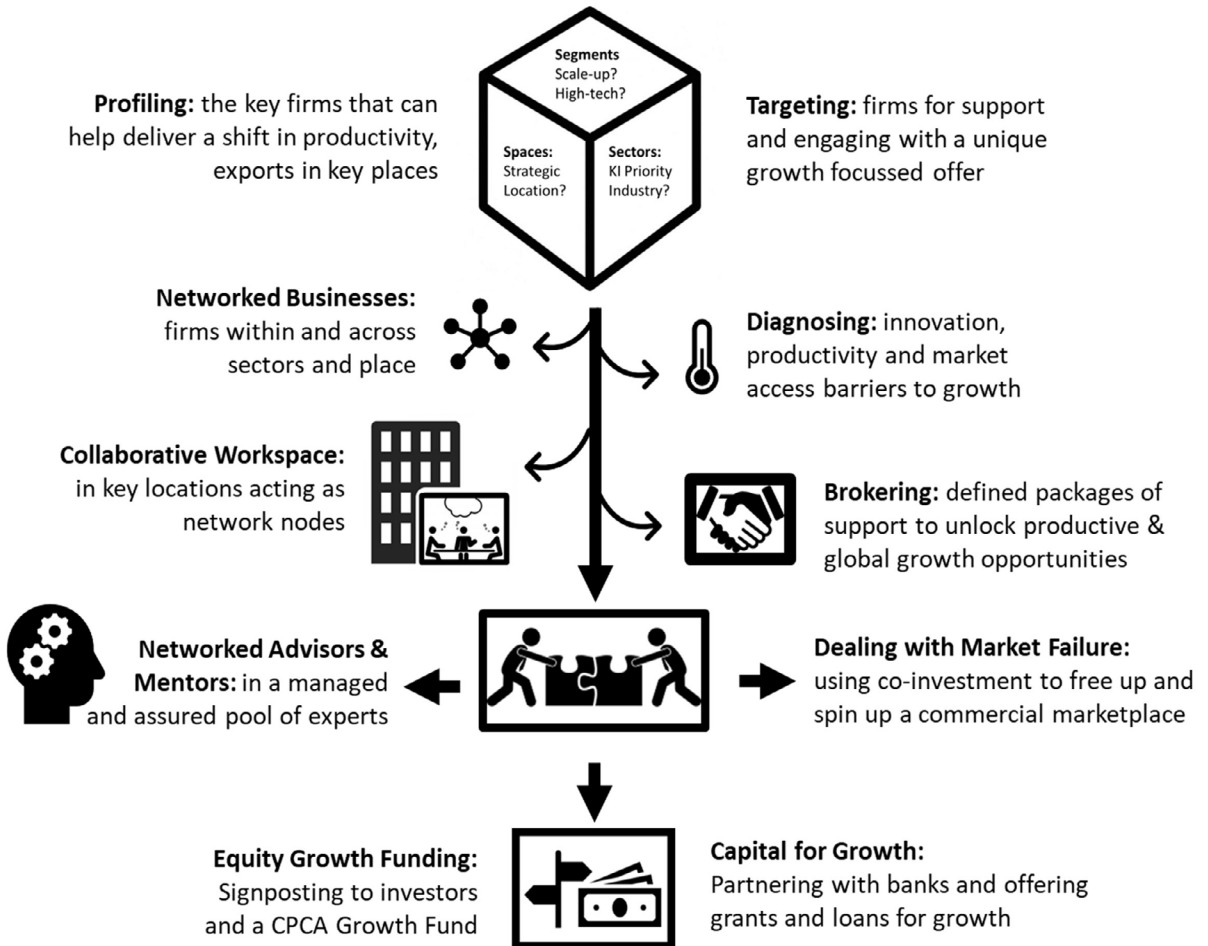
Segments
Scale-up?
High-tech?

Spaces:
Strategic
Location?

Sectors:
KI Priority
Industry?

**Profiling:** the key firms that can help deliver a shift in productivity, exports in key places

**Targeting:** firms for support and engaging with a unique growth focussed offer

**Networked Businesses:** firms within and across sectors and place

**Diagnosing:** innovation, productivity and market access barriers to growth

**Collaborative Workspace:** in key locations acting as network nodes

**Brokering:** defined packages of support to unlock productive & global growth opportunities

**Networked Advisors & Mentors:** in a managed and assured pool of experts

**Dealing with Market Failure:** using co-investment to free up and spin up a commercial marketplace

**Equity Growth Funding:** Signposting to investors and a CPCA Growth Fund

**Capital for Growth:** Partnering with banks and offering grants and loans for growth